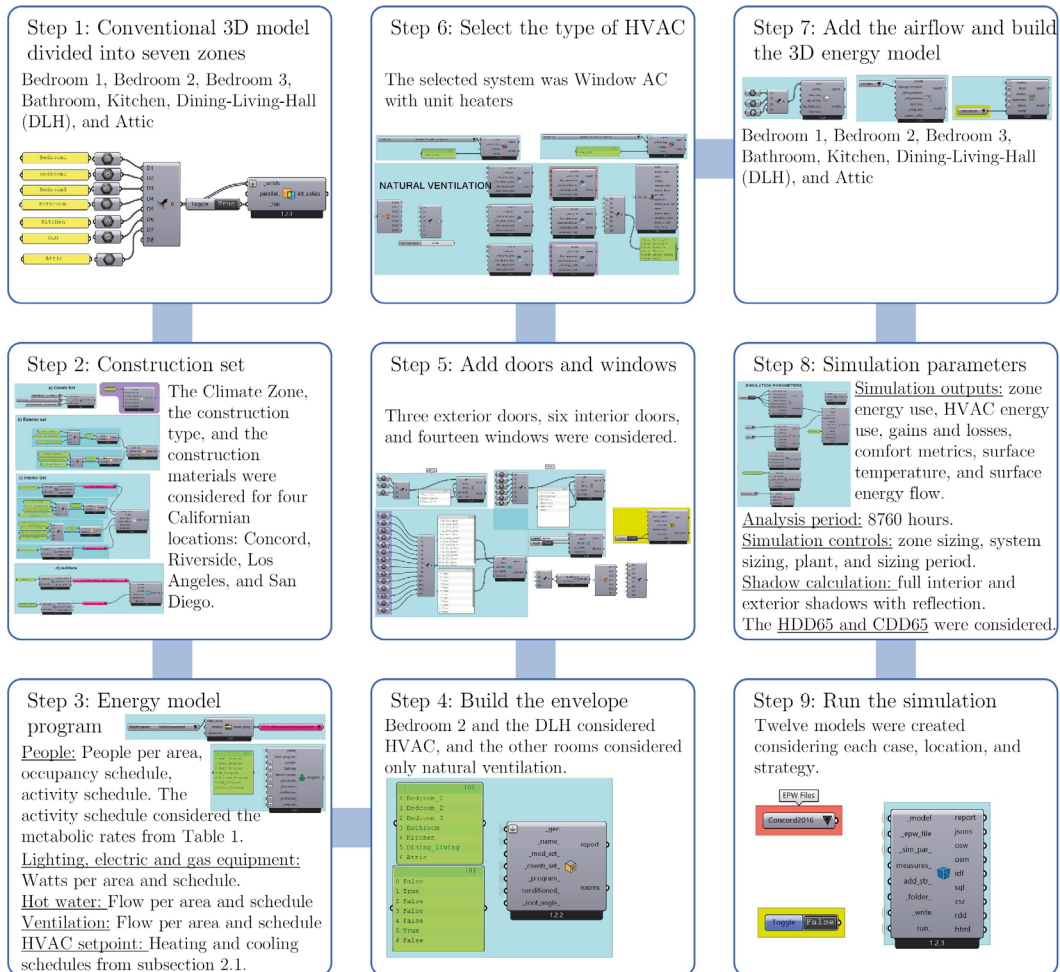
Step 1: Conventional 3D model divided into seven zones

Bedroom 1, Bedroom 2, Bedroom 3, Bathroom, Kitchen, Dining-Living-Hall (DLH), and Attic

Bedroom1
Bedroom2
Bedroom3
Bathroom
Kitchen
DLH
Attic

Toggle
True
_switch
parallel_
_run
int_solids

Step 6: Select the type of HVAC

The selected system was Window AC with unit heaters

NATURAL VENTILATION

Step 7: Add the airflow and build the 3D energy model

Bedroom 1, Bedroom 2, Bedroom 3, Bathroom, Kitchen, Dining-Living-Hall (DLH), and Attic

Step 2: Construction set

a) Constr Set
b) Exterior set
c) Interior Set

The Climate Zone, the construction type, and the construction materials were considered for four Californian locations: Concord, Riverside, Los Angeles, and San Diego.

Step 5: Add doors and windows

Three exterior doors, six interior doors, and fourteen windows were considered.

Step 8: Simulation parameters

SIMULATION PARAMETERS

Simulation outputs: zone energy use, HVAC energy use, gains and losses, comfort metrics, surface temperature, and surface energy flow.
Analysis period: 8760 hours.
Simulation controls: zone sizing, system sizing, plant, and sizing period.
Shadow calculation: full interior and exterior shadows with reflection.
The HDD65 and CDD65 were considered.

Step 3: Energy model program

People: People per area, occupancy schedule, activity schedule. The activity schedule considered the metabolic rates from Table 1.
Lighting, electric and gas equipment: Watts per area and schedule.
Hot water: Flow per area and schedule
Ventilation: Flow per area and schedule
HVAC setpoint: Heating and cooling schedules from subsection 2.1.

Step 4: Build the envelope

Bedroom 2 and the DLH considered HVAC, and the other rooms considered only natural ventilation.

0 Bedroom_1
1 Bedroom_2
2 Bedroom_3
3 Bathroom
4 Kitchen
5 Dining_living
6 Attic

0 False
1 True
2 False
3 False
4 False
5 True
6 False

_geo
_name_
_mod_set_
_constr_set_
_program_
conditioned_
_roof_angle_
report
rooms
1.2.2

Step 9: Run the simulation

Twelve models were created considering each case, location, and strategy.

EPW Files
Concord2016

Toggle
False

_model
_epw_file
_sim_par_
measures_
add_str_
_folder_
_write
run_
report
jsons
osw
osm
idf
sql
zsz
rdd
html
1.2.3